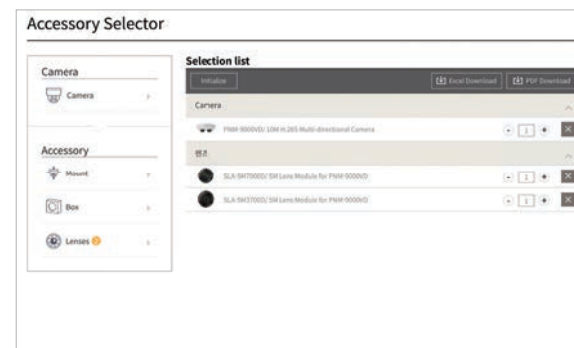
Accessory Selector

Camera

Camera

Accessory

Mount

Box

Lenses

Selection list

Initialize

Excel Download

PDF Download

Camera

PNM-9000VD/ 10M H.265 Multi-directional Camera

1

렌즈

SLA-5M7000D/ 5M Lens Module for PNM-9000VD

1

SLA-5M3700D/ 5M Lens Module for PNM-9000VD

1